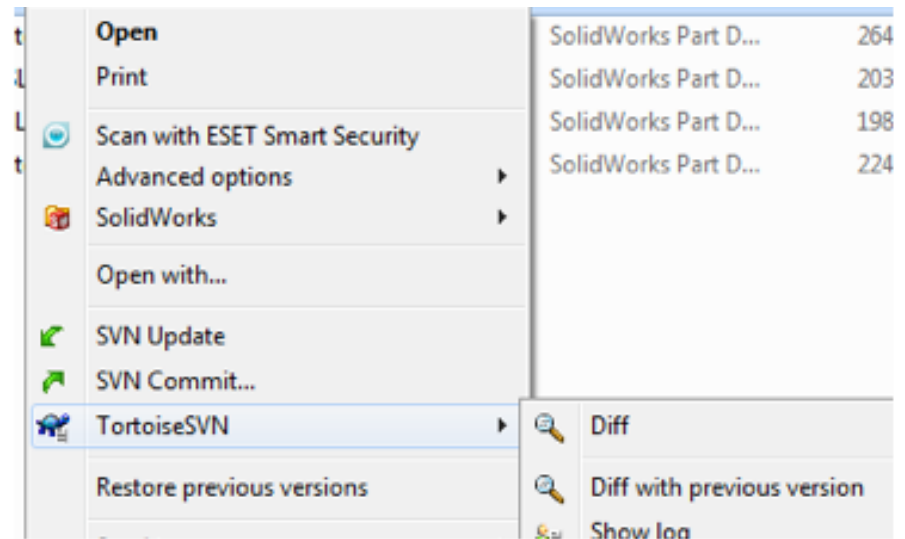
Open
Print
Scan with ESET Smart Security
Advanced options
SolidWorks
Open with...
SVN Update
SVN Commit...
TortoiseSVN
Restore previous versions

SolidWorks Part D... 264
SolidWorks Part D... 203
SolidWorks Part D... 198
SolidWorks Part D... 224

Diff
Diff with previous version
Show log